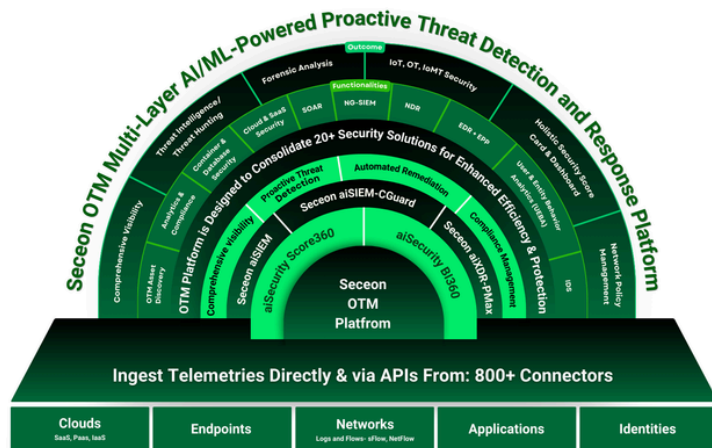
Seceon OTM Multi-Layer AI/ML-Powered Proactive Threat Detection and Response Platform

Outcome

Forensic Analysis

IoT, OT, IoMT Security

Threat Intelligence/ Threat Hunting

Holistic Security Score Card & Dashboard

Comprehensive Visibility

Network Policy Management

Functionalities

Cloud & SaaS Security

SOAR

NG-SIEM

NDR

EDR + EPP

Container & Database Security

User & Entity Behavior Analytics (UEBA)

Analytics & Compliance

OTM Asset Discovery

IDS

OTM Platform is Designed to Consolidate 20+ Security Solutions for Enhanced Efficiency & Protection

Proactive Threat Detection

Automated Remediation

Comprehensive visibility

Compliance Management

Seceon aiSIEM-CGuard

Seceon aiSIEM

Seceon aiXDR-PMax

aiSecurity Score360

aiSecurity BI360

Seceon OTM Platfrom

Ingest Telemetries Directly & via APIs From: 800+ Connectors

Clouds
SaaS, Paas, IaaS

Endpoints

Networks
Logs and Flows- sFlow, NetFlow

Applications

Identities